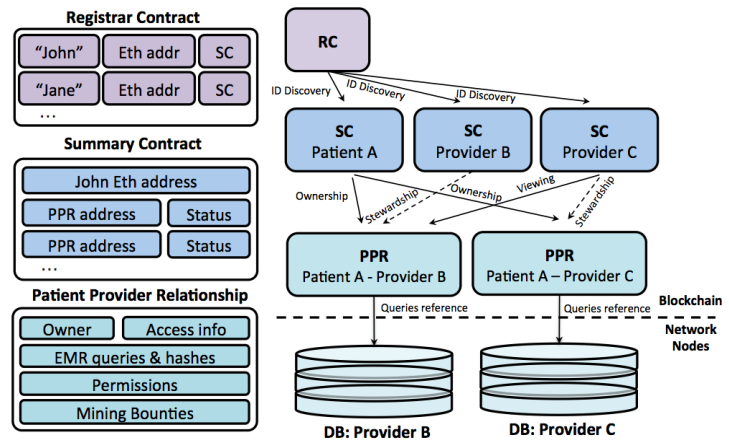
Registrar Contract

"John" Eth addr SC

"Jane" Eth addr SC

...

Summary Contract

John Eth address

PPR address Status

PPR address Status

...

Patient Provider Relationship

Owner Access info

EMR queries & hashes

Permissions

Mining Bounties

RC

ID Discovery

ID Discovery

ID Discovery

SC
Patient A

SC
Provider B

SC
Provider C

Ownership

Stewardship

Ownership

Viewing

Stewardship

PPR
Patient A - Provider B

PPR
Patient A – Provider C

Queries reference

Queries reference

Blockchain

Network Nodes

DB: Provider B

DB: Provider C